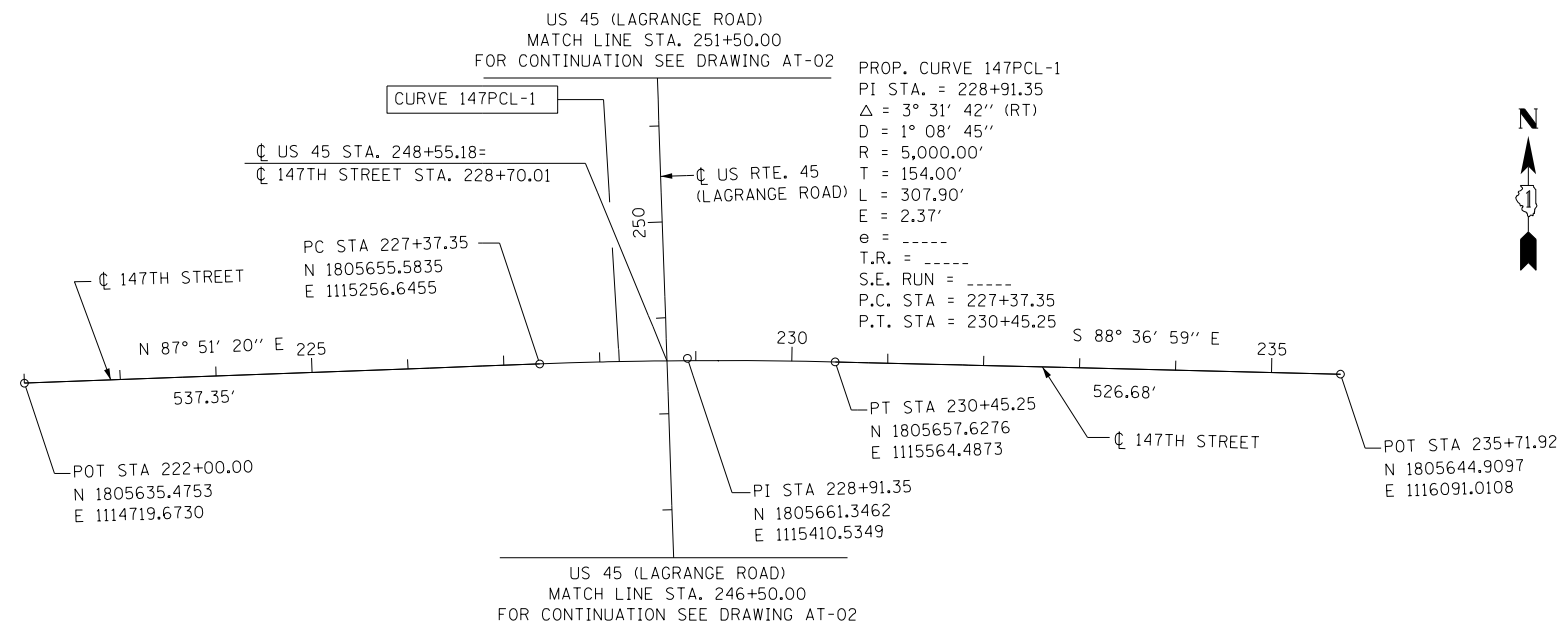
US 45 (LAGRANGE ROAD)
MATCH LINE STA. 251+50.00
FOR CONTINUATION SEE DRAWING AT-02

CURVE 147PCL-1

PROP. CURVE 147PCL-1
PI STA. = 228+91.35
$\Delta$ = 3° 31′ 42″ (RT)
D = 1° 08′ 45″
R = 5,000.00′
T = 154.00′
L = 307.90′
E = 2.37′
e = _____
T.R. = _____
S.E. RUN = _____
P.C. STA = 227+37.35
P.T. STA = 230+45.25

N

℄ US 45 STA. 248+55.18=
℄ 147TH STREET STA. 228+70.01

℄ US RTE. 45
(LAGRANGE ROAD)

250

PC STA 227+37.35
N 1805655.5835
E 1115256.6455

℄ 147TH STREET

N 87° 51′ 20″ E 225

230

S 88° 36′ 59″ E

235

537.35′

526.68′

PT STA 230+45.25
N 1805657.6276
E 1115564.4873

℄ 147TH STREET

POT STA 235+71.92
N 1805644.9097
E 1116091.0108

POT STA 222+00.00
N 1805635.4753
E 1114719.6730

PI STA 228+91.35
N 1805661.3462
E 1115410.5349

US 45 (LAGRANGE ROAD)
MATCH LINE STA. 246+50.00
FOR CONTINUATION SEE DRAWING AT-02